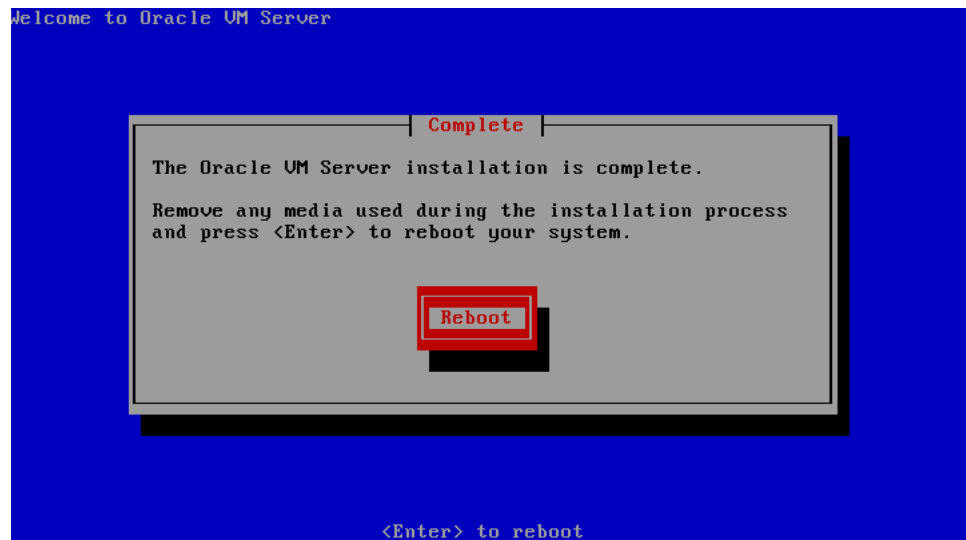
Welcome to Oracle VM Server

Complete

The Oracle VM Server installation is complete.

Remove any media used during the installation process and press <Enter> to reboot your system.

Reboot

<Enter> to reboot